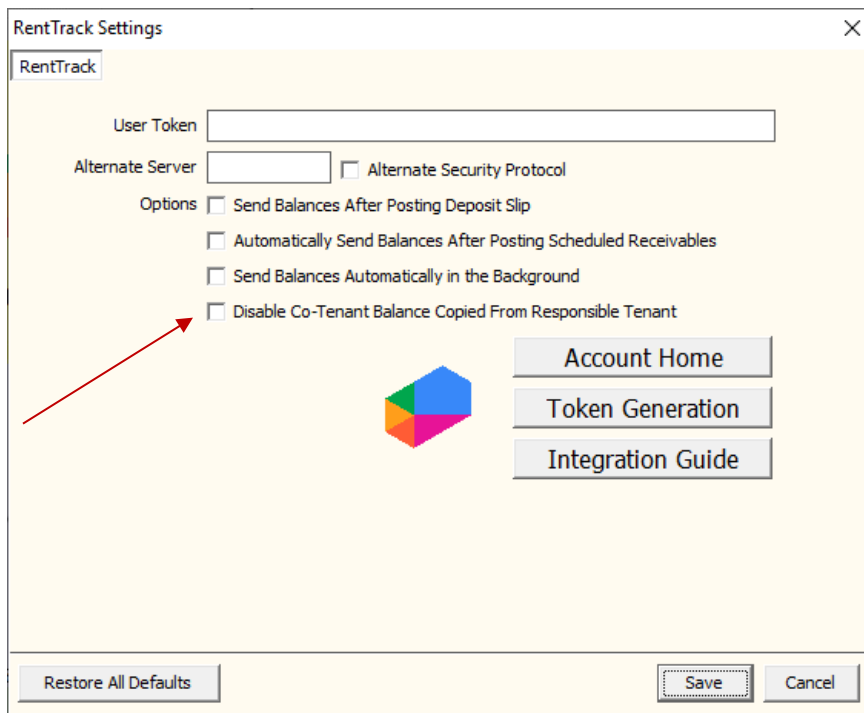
RentTrack Settings

RentTrack

User Token

Alternate Server

Alternate Security Protocol

Options

Send Balances After Posting Deposit Slip

Automatically Send Balances After Posting Scheduled Receivables

Send Balances Automatically in the Background

Disable Co-Tenant Balance Copied From Responsible Tenant

Account Home

Token Generation

Integration Guide

Restore All Defaults

Save

Cancel